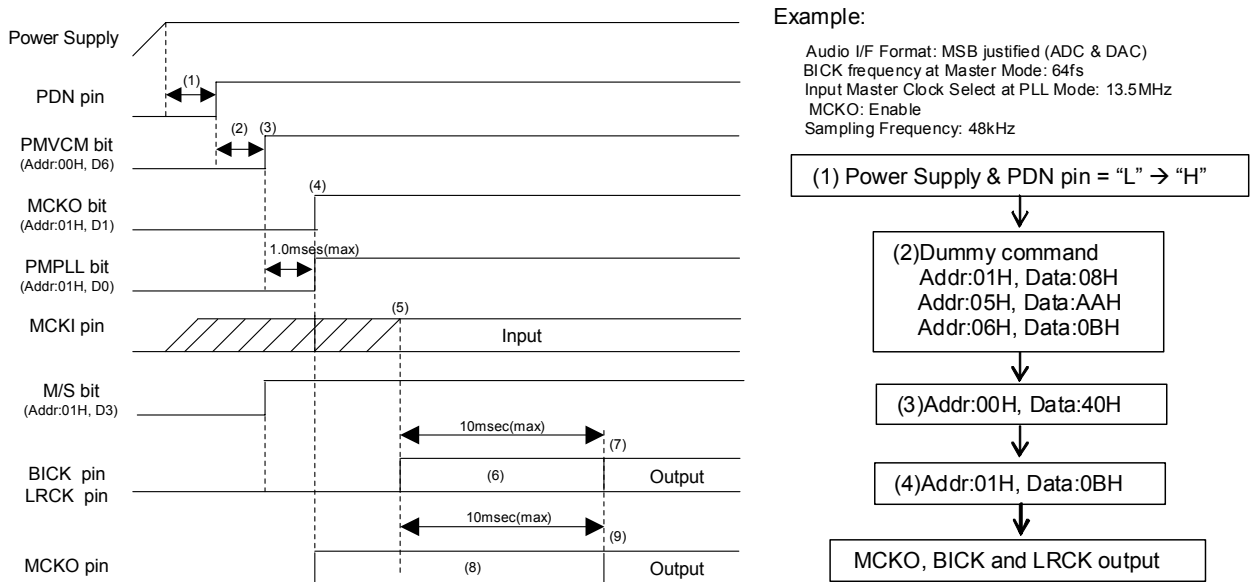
Power Supply

PDN pin

PMVCM bit
(Addr:00H, D6)

MCKO bit
(Addr:01H, D1)

PMPLL bit
(Addr:01H, D0)

MCKI pin

M/S bit
(Addr:01H, D3)

BICK pin
LRCK pin

MCKO pin

(1)

(2) (3)

(4)

1.0mses(max)

(5)

Input

10msec(max)

(7)

(6)

Output

10msec(max)

(9)

(8)

Output

Example:

Audio I/F Format: MSB justified (ADC & DAC)
BICK frequency at Master Mode: 64fs
Input Master Clock Select at PLL Mode: 13.5MHz
MCKO: Enable
Sampling Frequency: 48kHz

(1) Power Supply & PDN pin = "L" → "H"

(2)Dummy command
Addr:01H, Data:08H
Addr:05H, Data:AAH
Addr:06H, Data:0BH

(3)Addr:00H, Data:40H

(4)Addr:01H, Data:0BH

MCKO, BICK and LRCK output